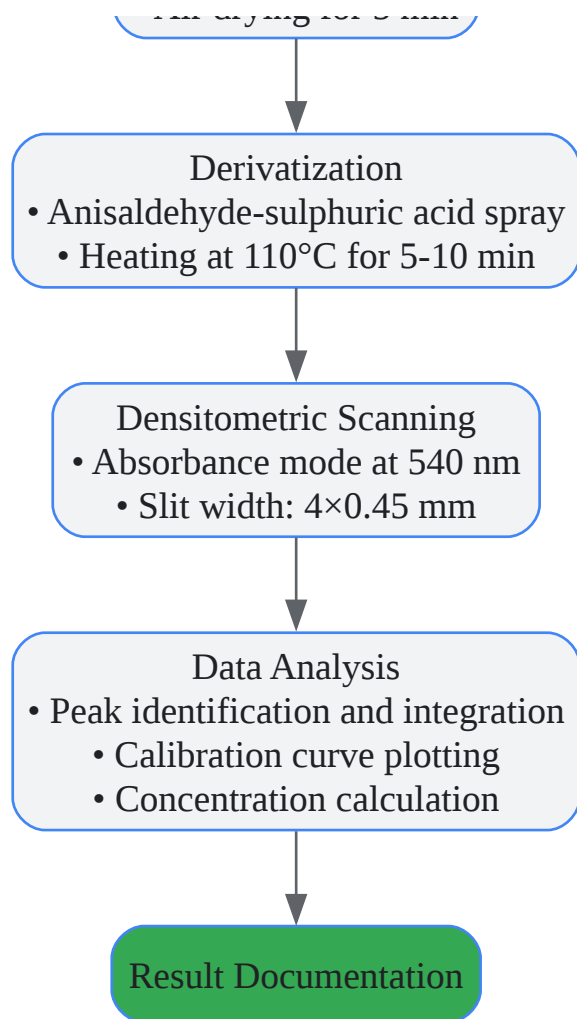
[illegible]

Derivatization
• Anisaldehyde-sulphuric acid spray
• Heating at 110°C for 5-10 min

Densitometric Scanning
• Absorbance mode at 540 nm
• Slit width: 4×0.45 mm

Data Analysis
• Peak identification and integration
• Calibration curve plotting
• Concentration calculation

Result Documentation